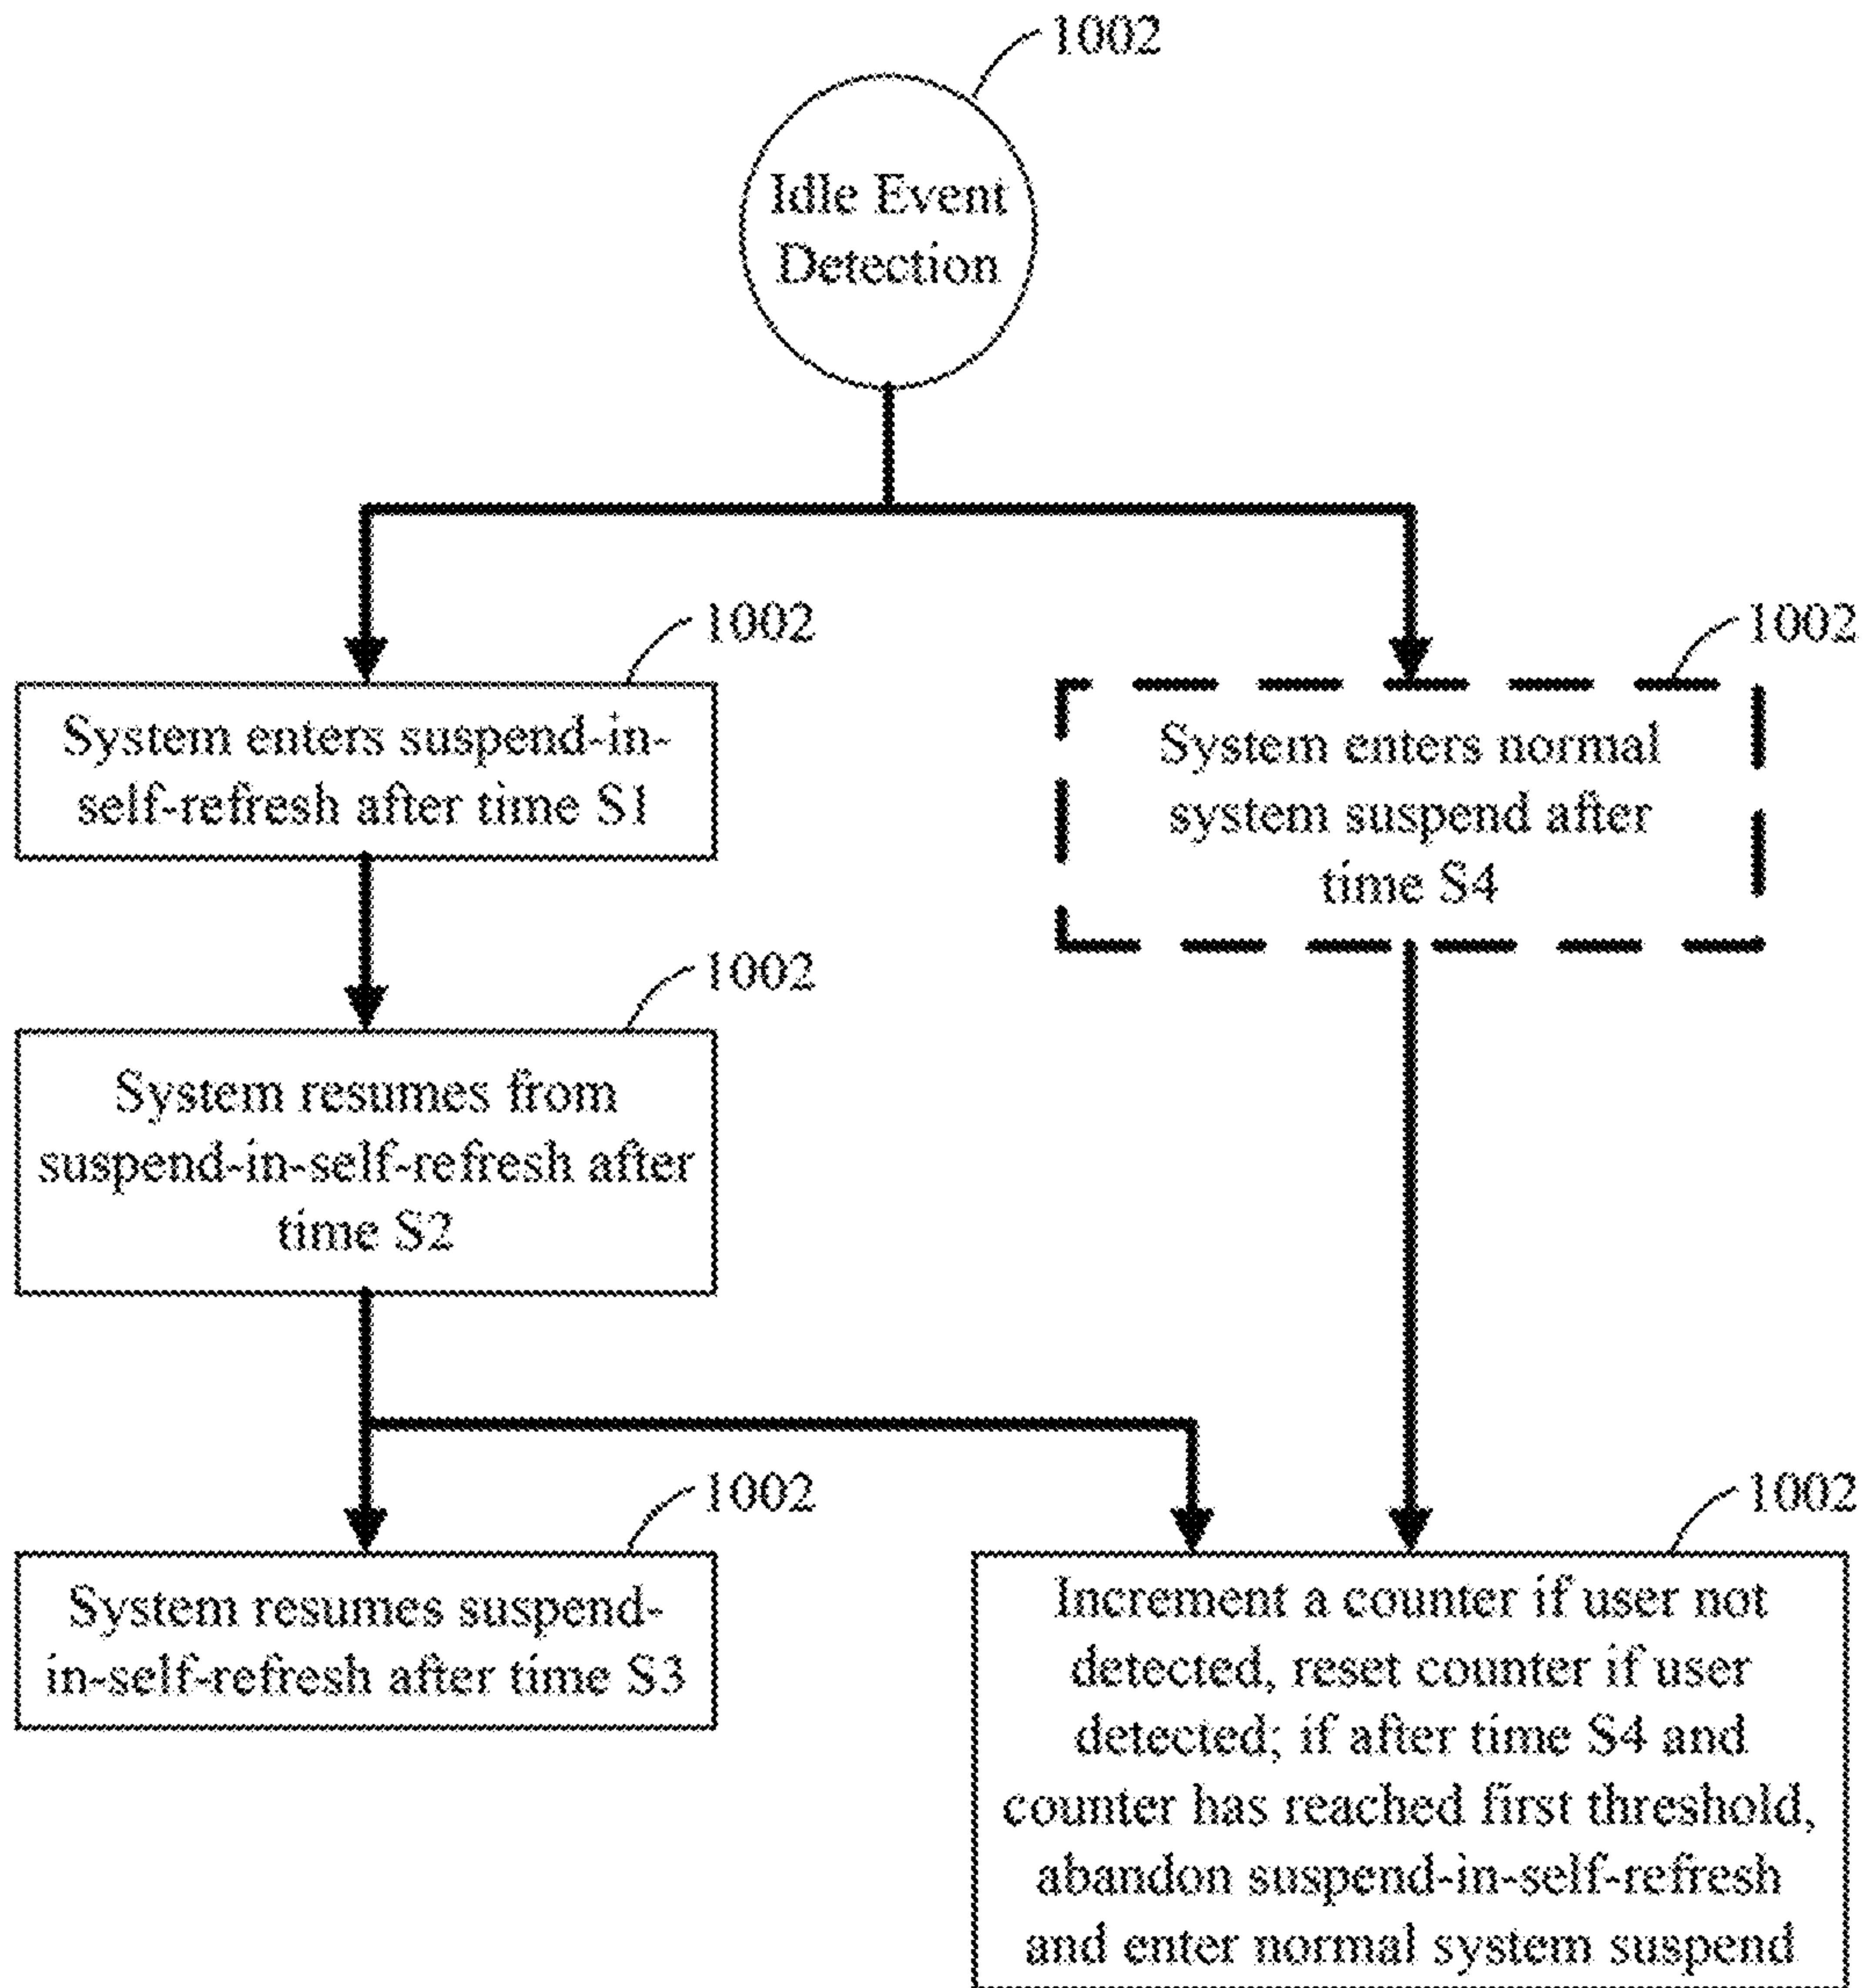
1002

Idle Event Detection

1002

System enters suspend-in-self-refresh after time S1

1002

System enters normal system suspend after time S4

1002

System resumes from suspend-in-self-refresh after time S2

1002

System resumes suspend-in-self-refresh after time S3

1002

Increment a counter if user not detected, reset counter if user detected; if after time S4 and counter has reached first threshold, abandon suspend-in-self-refresh and enter normal system suspend